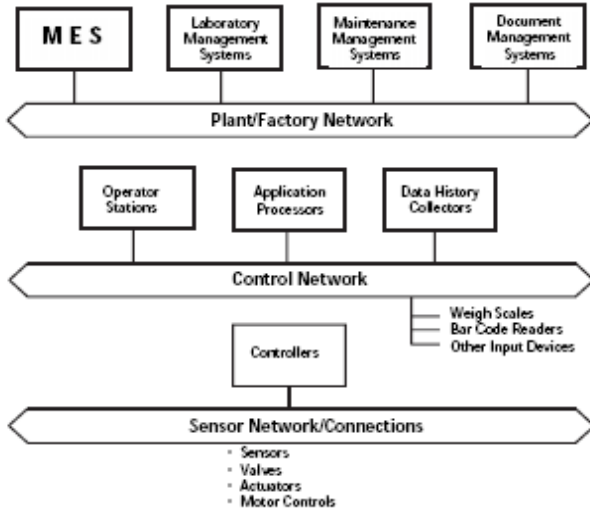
M E S

Laboratory Management Systems

Maintenance Management Systems

Document Management Systems

Plant/Factory Network

Operator Stations

Application Processors

Data History Collectors

Control Network

Weigh Scales
Bar Code Readers
Other Input Devices

Controllers

Sensor Network/Connections

- Sensors
- Valves
- Actuators
- Motor Controls